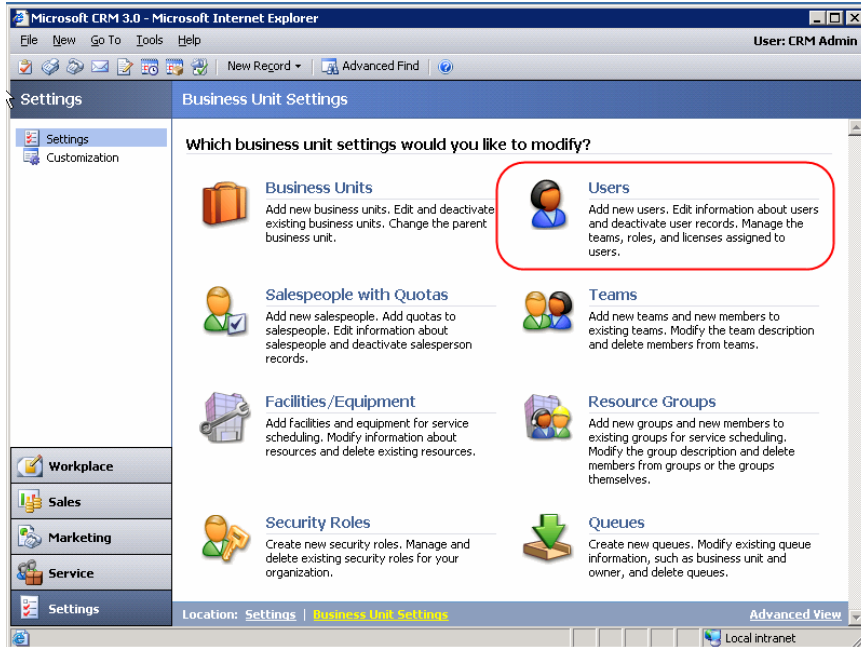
Microsoft CRM 3.0 - Microsoft Internet Explorer

File New Go To Tools Help

User: CRM Admin

New Record ▾ Advanced Find

Settings

Business Unit Settings

Settings
Customization

Which business unit settings would you like to modify?

Business Units
Add new business units. Edit and deactivate existing business units. Change the parent business unit.

Users
Add new users. Edit information about users and deactivate user records. Manage the teams, roles, and licenses assigned to users.

Salespeople with Quotas
Add new salespeople. Add quotas to salespeople. Edit information about salespeople and deactivate salesperson records.

Teams
Add new teams and new members to existing teams. Modify the team description and delete members from teams.

Facilities/Equipment
Add facilities and equipment for service scheduling. Modify information about resources and delete existing resources.

Resource Groups
Add new groups and new members to existing groups for service scheduling. Modify the group description and delete members from groups or the groups themselves.

Security Roles
Create new security roles. Manage and delete existing security roles for your organization.

Queues
Create new queues. Modify existing queue information, such as business unit and owner, and delete queues.

Workplace

Sales

Marketing

Service

Settings

Location: Settings | Business Unit Settings

Advanced View

Local intranet